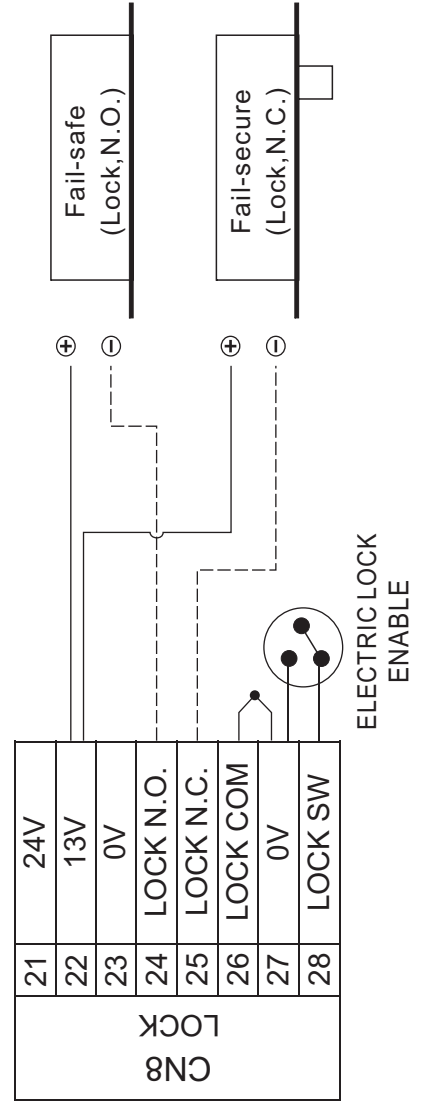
Fail-safe
(Lock,N.O.)

Fail-secure
(Lock,N.C.)

⊕ ⊖ ⊕ ⊖

ELECTRIC LOCK
ENABLE

| 21 | 24V |
|---|---|
| 22 | 13V |
| 23 | 0V |
| 24 | LOCK N.O. |
| 25 | LOCK N.C. |
| 26 | LOCK COM |
| 27 | 0V |
| 28 | LOCK SW |

LOCK
CN8